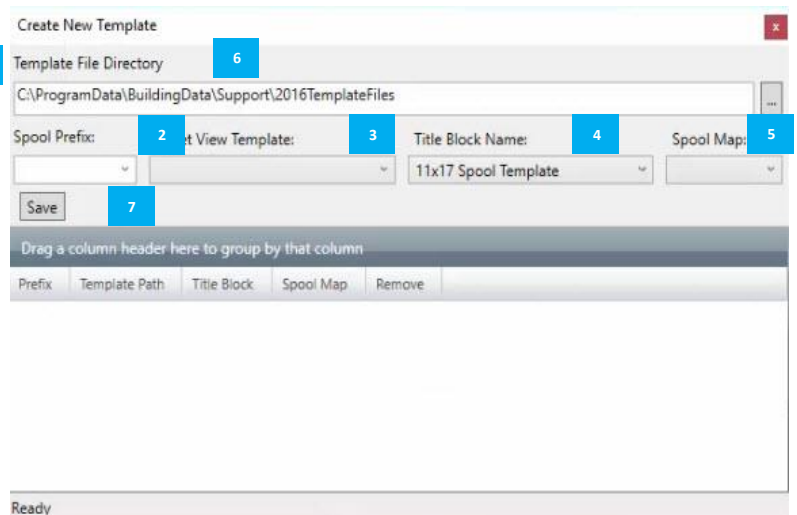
Create New Template

x

Template File Directory

6

C:\ProgramData\BuildingData\Support\2016TemplateFiles

...

Spool Prefix:

2

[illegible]t View Template:

3

Title Block Name:

4

Spool Map:

5

11x17 Spool Template

Save

7

Drag a column header here to group by that column

| Prefix | Template Path | Title Block | Spool Map | Remove |
|---|---|---|---|---|

Ready